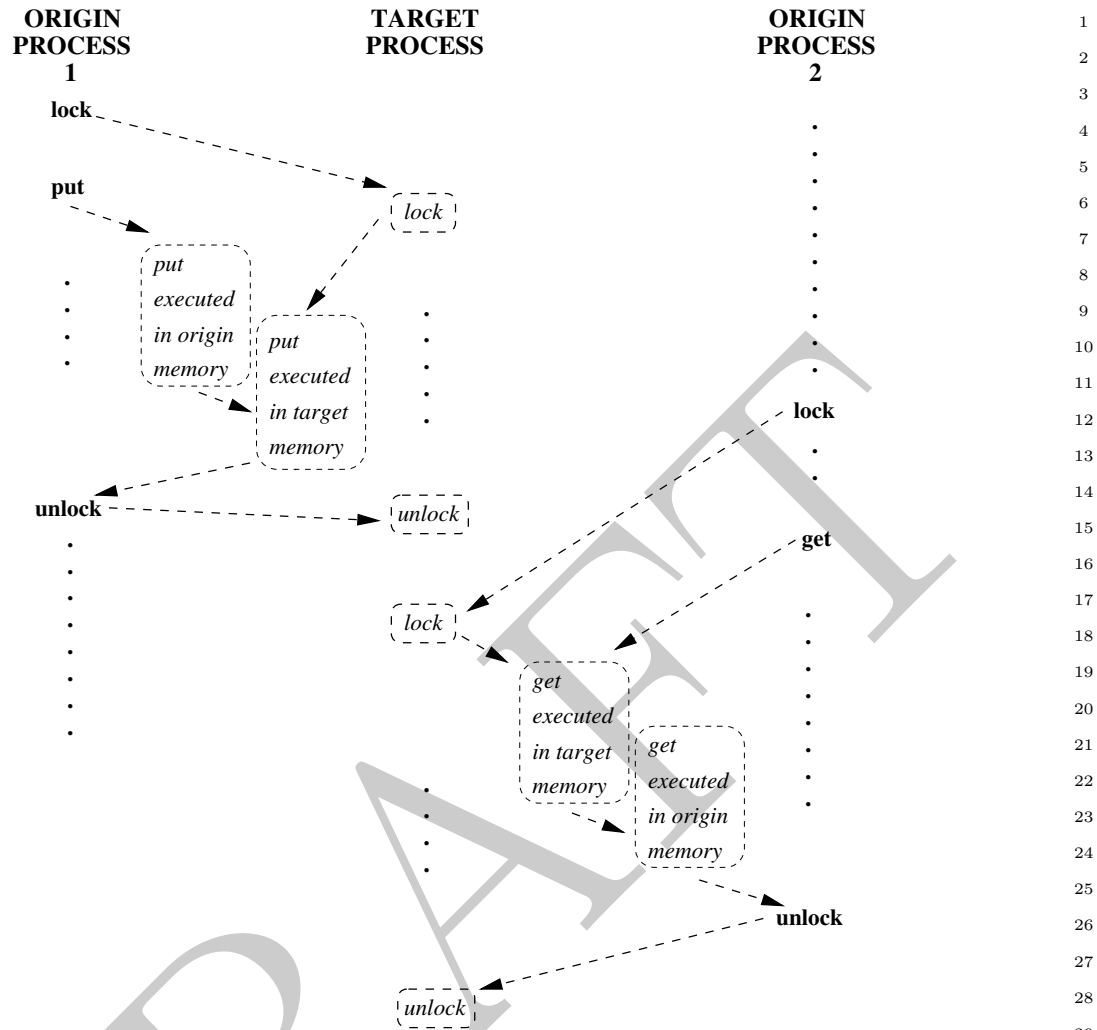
ORIGIN PROCESS 1

TARGET PROCESS

ORIGIN PROCESS 2

lock

put

lock

put executed in origin memory

put executed in target memory

unlock

unlock

lock

get

lock

get executed in target memory

get executed in origin memory

unlock

unlock

DRAFT

1
2
3
4
5
6
7
8
9
10
11
12
13
14
15
16
17
18
19
20
21
22
23
24
25
26
27
28